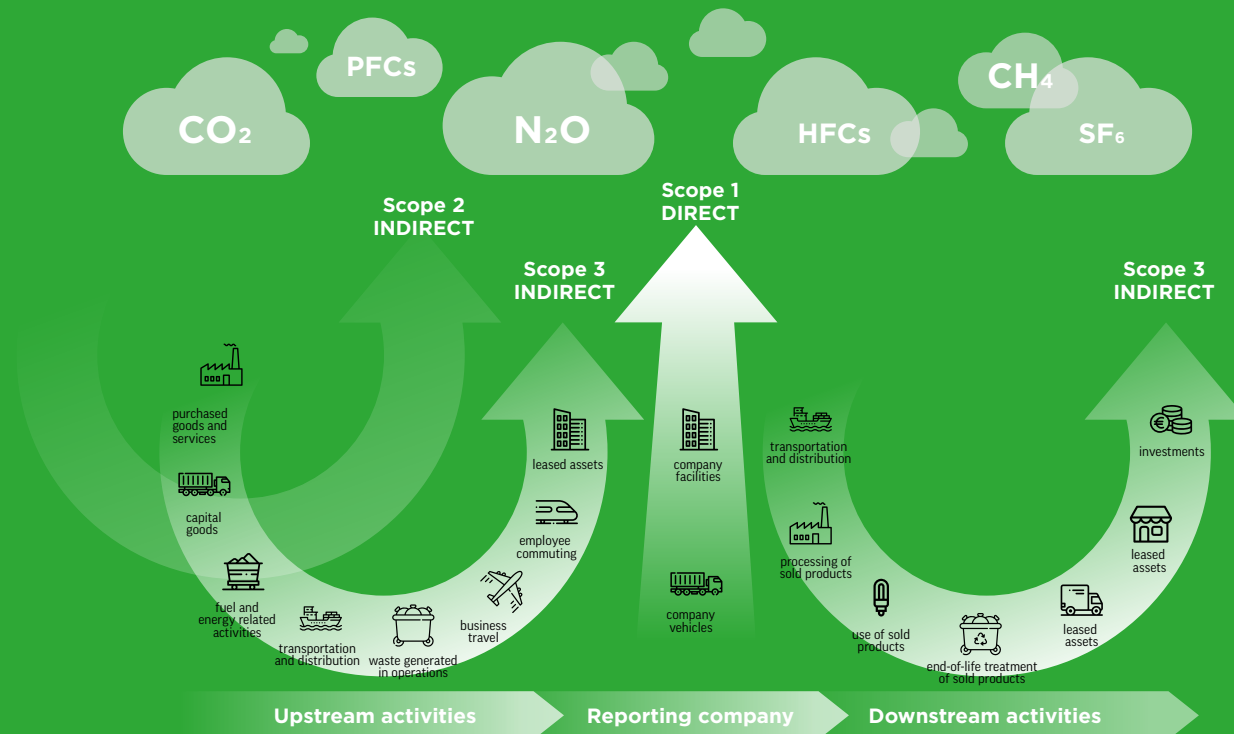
$CO_2$

PFCs

$N_2O$

HFCs

$CH_4$

$SF_6$

Scope 2
INDIRECT

Scope 1
DIRECT

Scope 3
INDIRECT

Scope 3
INDIRECT

purchased goods and services

capital goods

fuel and energy related activities

transportation and distribution

waste generated in operations

business travel

employee commuting

leased assets

company facilities

company vehicles

transportation and distribution

processing of sold products

use of sold products

end-of-life treatment of sold products

leased assets

leased assets

investments

Upstream activities

Reporting company

Downstream activities